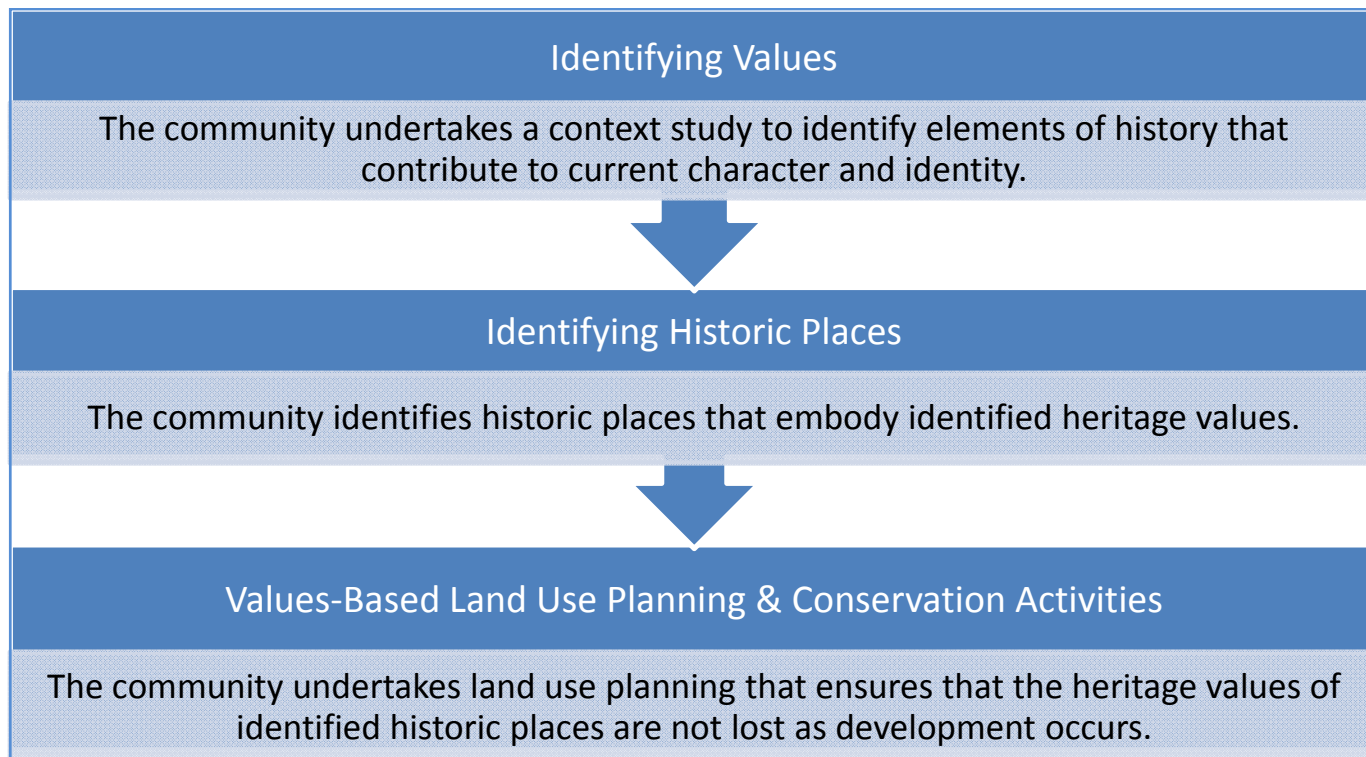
Identifying Values

The community undertakes a context study to identify elements of history that contribute to current character and identity.

Identifying Historic Places

The community identifies historic places that embody identified heritage values.

Values-Based Land Use Planning & Conservation Activities

The community undertakes land use planning that ensures that the heritage values of identified historic places are not lost as development occurs.